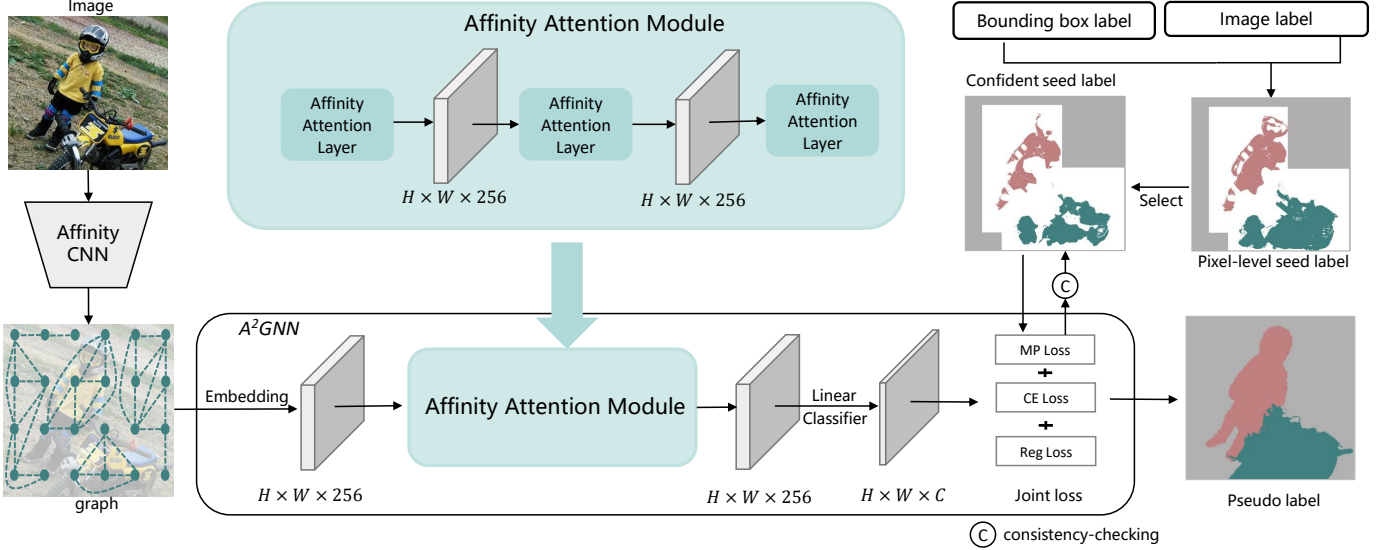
Image

Affinity CNN

graph

Affinity Attention Module

Affinity Attention Layer

$H \times W \times 256$

Affinity Attention Layer

$H \times W \times 256$

Affinity Attention Layer

Bounding box label

Image label

Confident seed label

Select

Pixel-level seed label

C

$A^2GNN$

Embedding

$H \times W \times 256$

Affinity Attention Module

$H \times W \times 256$

Linear Classifier

$H \times W \times C$

MP Loss

+

CE Loss

+

Reg Loss

Joint loss

Pseudo label

C consistency-checking